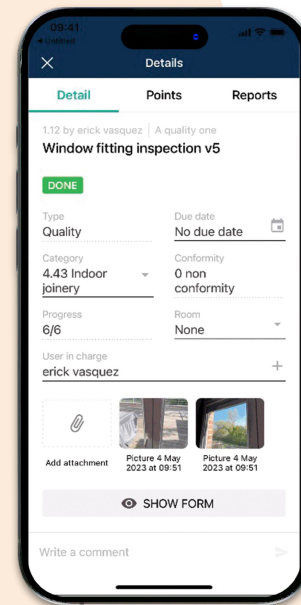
09:41
◀ Untitled

Details

Detail
Points
Reports

1.12 by erick vasquez | A quality one
Window fitting inspection v5

DONE

Type
Quality

Due date
No due date

Category
4.43 Indoor joinery

Conformity
0 non conformity

Progress
6/6

Room
None

User in charge
erick vasquez

Add attachment
Picture 4 May 2023 at 09:51
Picture 4 May 2023 at 09:51

SHOW FORM

Write a comment